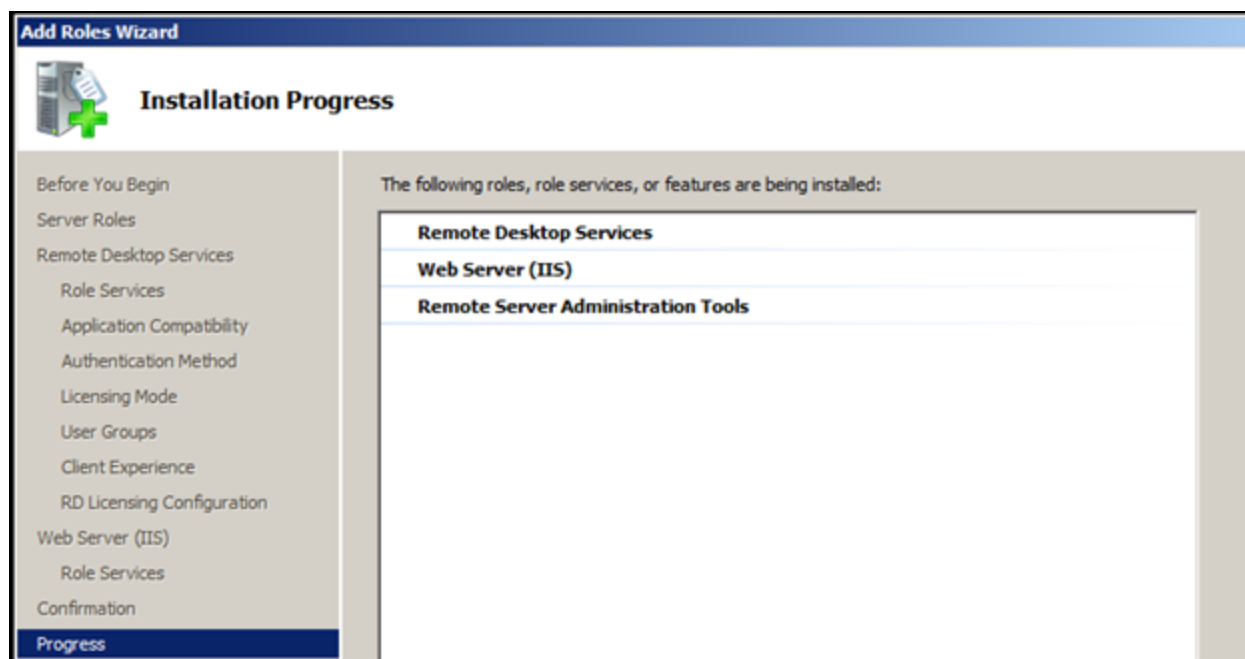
Add Roles Wizard

Installation Progress

Before You Begin
Server Roles
Remote Desktop Services
Role Services
Application Compatibility
Authentication Method
Licensing Mode
User Groups
Client Experience
RD Licensing Configuration
Web Server (IIS)
Role Services
Confirmation
Progress

The following roles, role services, or features are being installed:

Remote Desktop Services
Web Server (IIS)
Remote Server Administration Tools